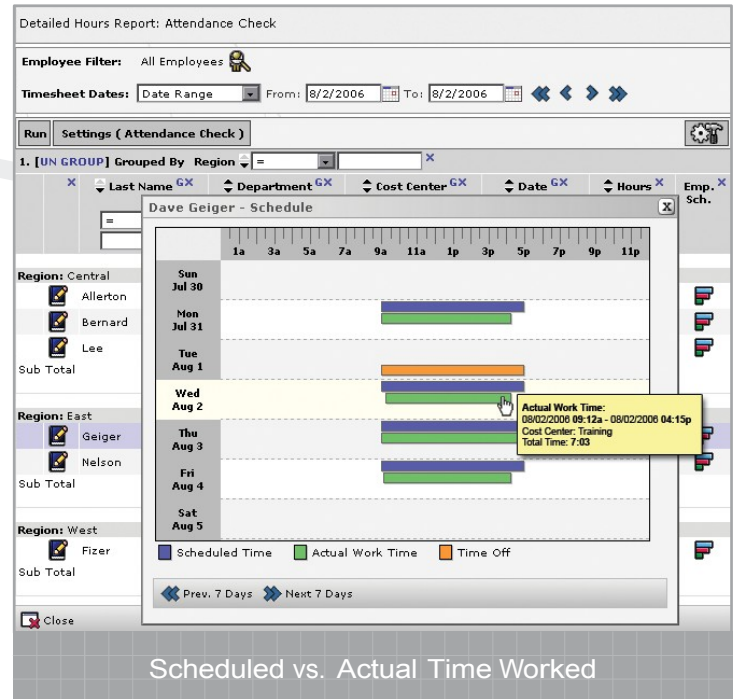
Detailed Hours Report: Attendance Check

Employee Filter: All Employees

Timesheet Dates: Date Range From: 8/2/2006 To: 8/2/2006

Run Settings ( Attendance Check )

1. [UN GROUP] Grouped By Region =

Last Name GX Department GX Cost Center GX Date GX Hours Emp. Sch.

=

Dave Geiger - Schedule

1a 3a 5a 7a 9a 11a 1p 3p 5p 7p 9p 11p

Sun Jul 30

Mon Jul 31

Tue Aug 1

Wed Aug 2

Thu Aug 3

Fri Aug 4

Sat Aug 5

Actual Work Time:
08/02/2006 09:12a - 08/02/2006 04:15p
Cost Center: Training
Total Time: 7:03

Scheduled Time Actual Work Time Time Off

Prev. 7 Days Next 7 Days

Region: Central
Allerton
Bernard
Lee
Sub Total

Region: East
Geiger
Nelson
Sub Total

Region: West
Fizer
Sub Total

Close

Scheduled vs. Actual Time Worked